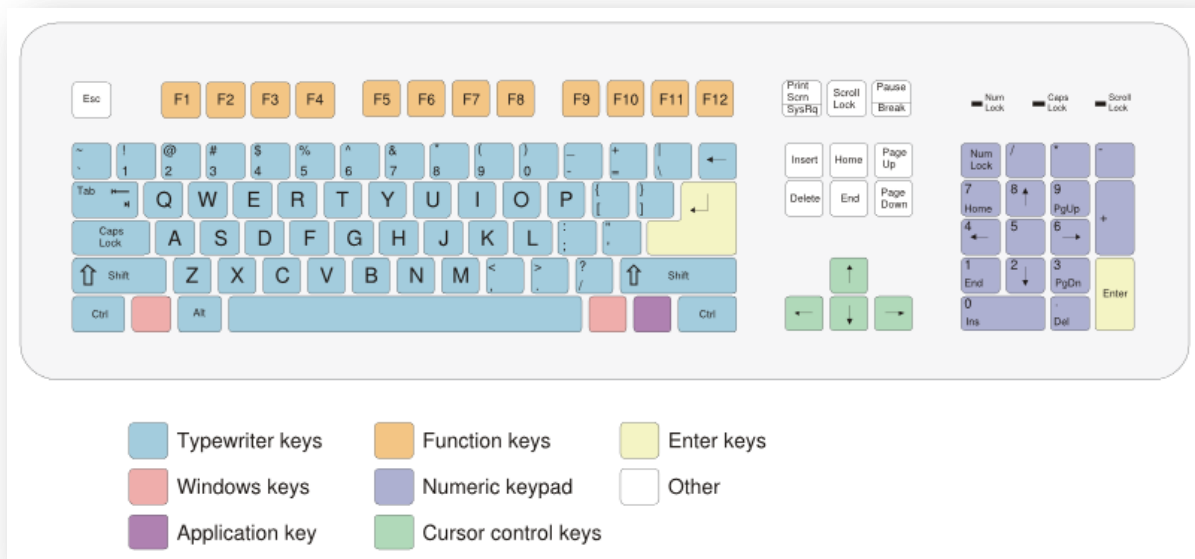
Esc F1 F2 F3 F4 F5 F6 F7 F8 F9 F10 F11 F12

Print Scrn SysRq Scroll Lock Pause Break

Num Lock Caps Lock Scroll Lock

~ ` ! 1 @ 2 # 3 $ 4 % 5 ^ 6 & 7 * 8 ( 9 ) 0 _ - + = | \ ←

Tab Q W E R T Y U I O P { [ } ]

Caps Lock A S D F G H J K L : ; " '

Shift Z X C V B N M < , > . ? / Shift

Ctrl Alt Ctrl

Insert Home Page Up
Delete End Page Down

Num Lock / * -
7 Home 8 9 PgUp +
4 5 6
1 End 2 3 PgDn Enter
0 Ins . Del

Typewriter keys
Function keys
Enter keys
Windows keys
Numeric keypad
Other
Application key
Cursor control keys